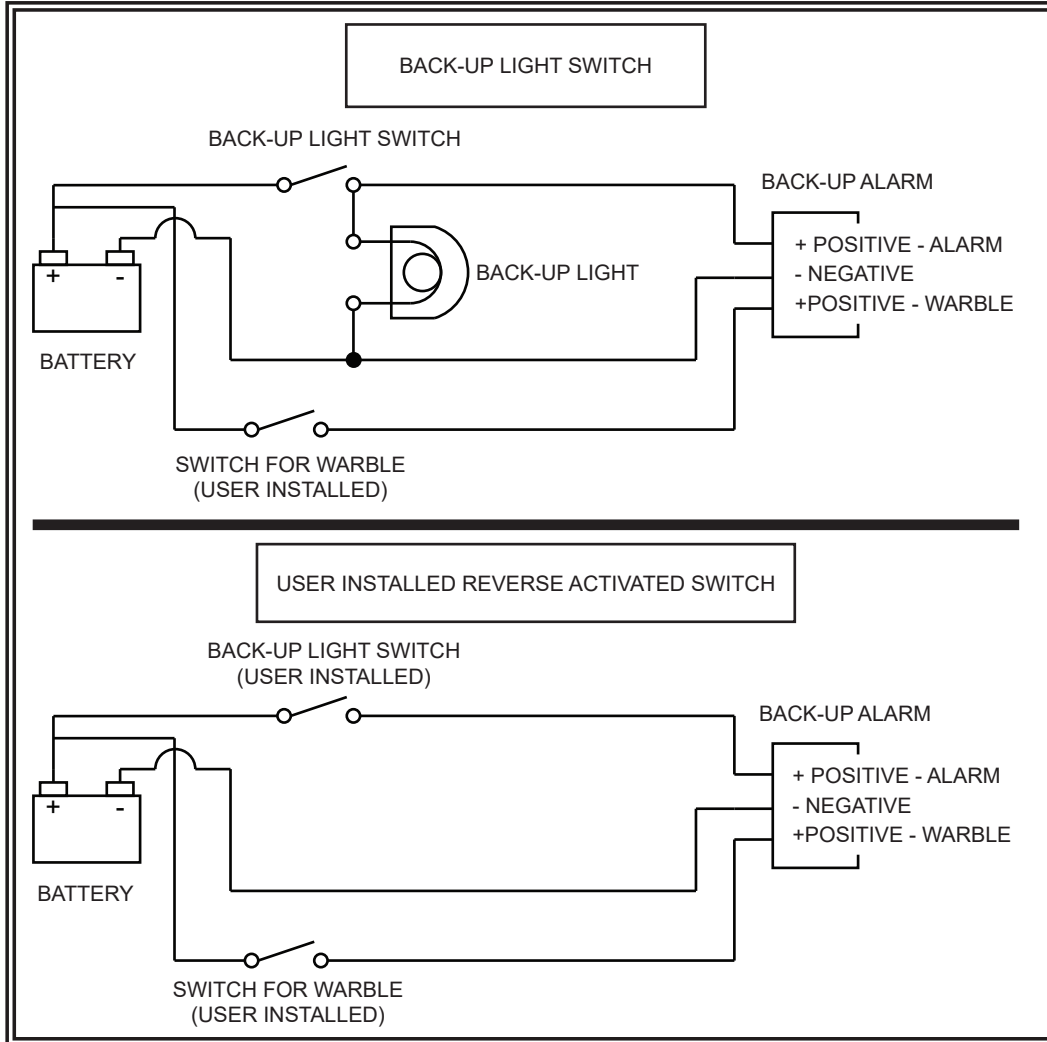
BACK-UP LIGHT SWITCH

BACK-UP LIGHT SWITCH

BACK-UP ALARM

+ POSITIVE - ALARM
- NEGATIVE
+POSITIVE - WARBLE

BACK-UP LIGHT

+
-

BATTERY

SWITCH FOR WARBLE
(USER INSTALLED)

USER INSTALLED REVERSE ACTIVATED SWITCH

BACK-UP LIGHT SWITCH
(USER INSTALLED)

BACK-UP ALARM

+ POSITIVE - ALARM
- NEGATIVE
+POSITIVE - WARBLE

+
-

BATTERY

SWITCH FOR WARBLE
(USER INSTALLED)